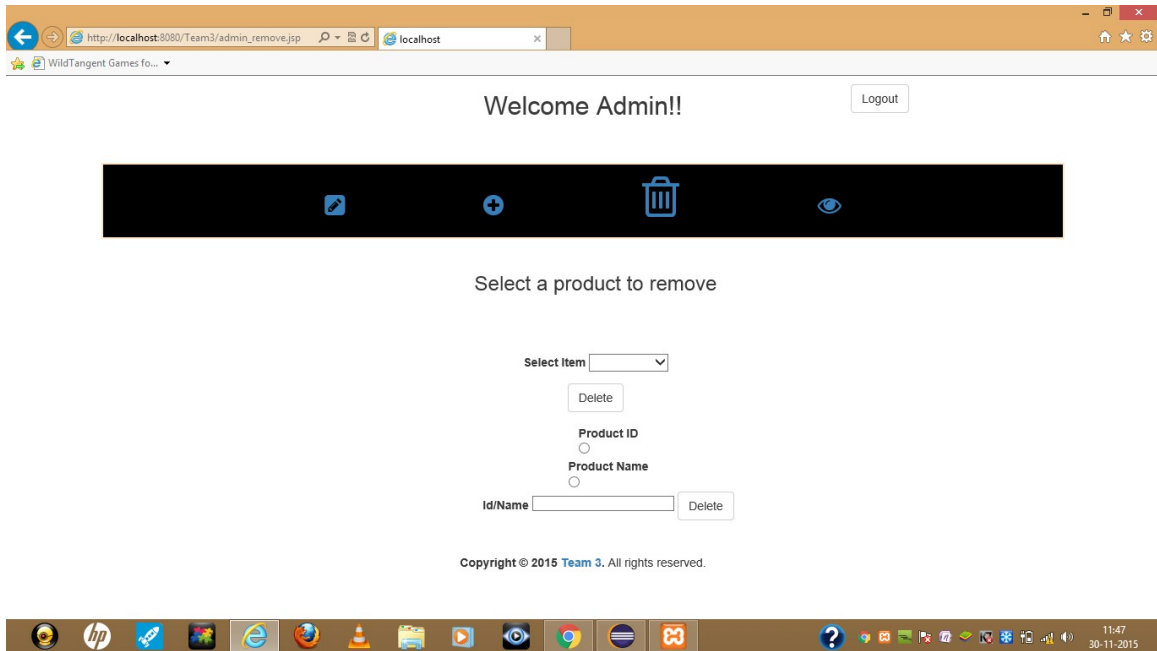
http://localhost:8080/Team3/admin_remove.jsp

localhost

WildTangent Games fo...

Welcome Admin!!

Logout

Select a product to remove

Select Item

Delete

Product ID

Product Name

Id/Name

Delete

Copyright © 2015 Team 3. All rights reserved.

11:47
30-11-2015